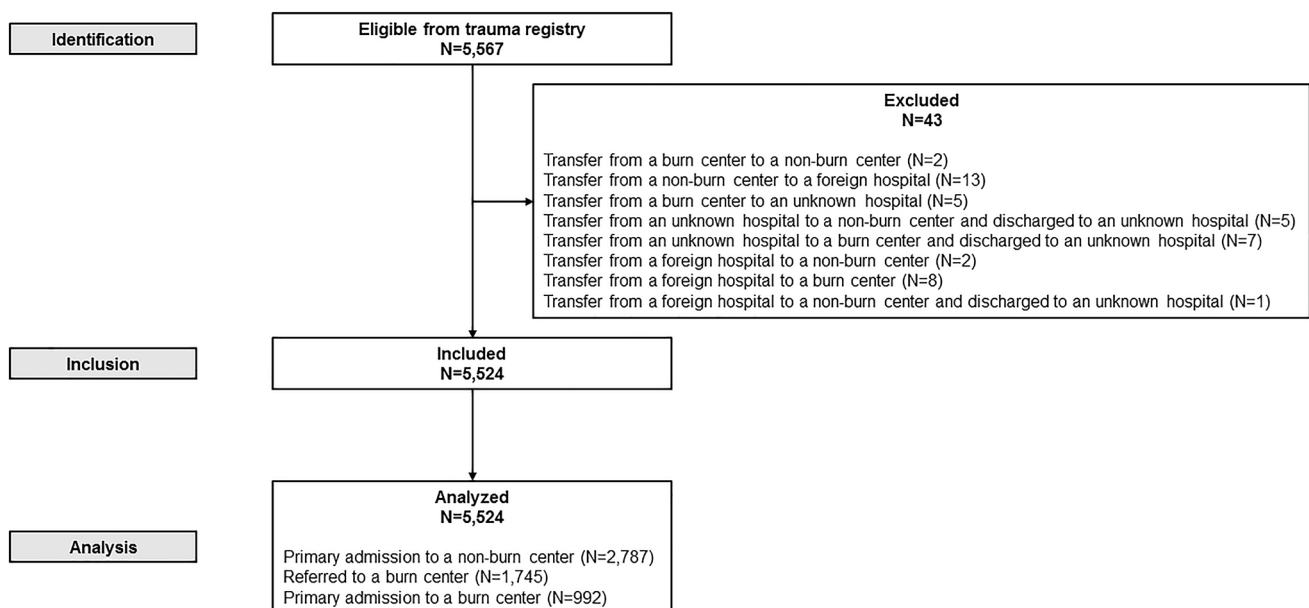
Identification

Eligible from trauma registry
N=5,567

Excluded
N=43

Transfer from a burn center to a non-burn center (N=2)
Transfer from a non-burn center to a foreign hospital (N=13)
Transfer from a burn center to an unknown hospital (N=5)
Transfer from an unknown hospital to a non-burn center and discharged to an unknown hospital (N=5)
Transfer from an unknown hospital to a burn center and discharged to an unknown hospital (N=7)
Transfer from a foreign hospital to a non-burn center (N=2)
Transfer from a foreign hospital to a burn center (N=8)
Transfer from a foreign hospital to a non-burn center and discharged to an unknown hospital (N=1)

Inclusion

Included
N=5,524

Analysis

Analyzed
N=5,524

Primary admission to a non-burn center (N=2,787)
Referred to a burn center (N=1,745)
Primary admission to a burn center (N=992)